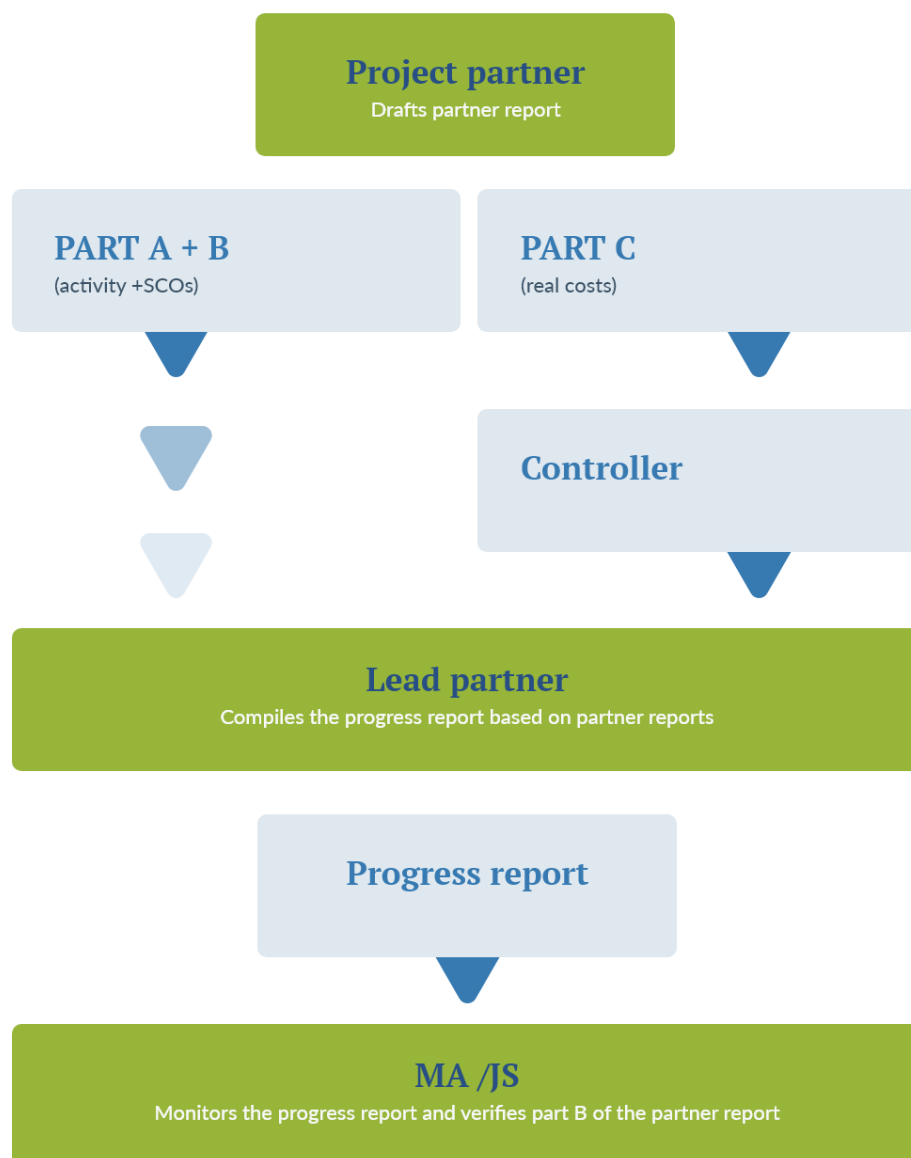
Project partner
Drafts partner report

PART A + B
(activity +SCOs)

PART C
(real costs)

Controller

Lead partner
Compiles the progress report based on partner reports

Progress report

MA /JS
Monitors the progress report and verifies part B of the partner report